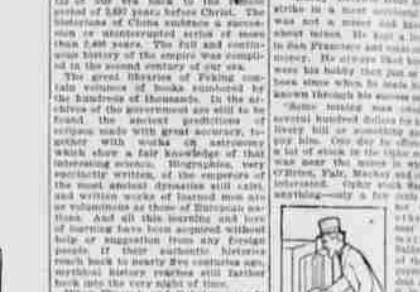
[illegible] period of 2,637 years before Christ. The historians of China embrace a succession of uninterrupted annals of more than 2,400 years. The full and continuous history of the empire was compiled in the second century of our era.

The great libraries of Peking contain volumes of books numbered by the hundreds of thousands. In the archives of the astronomical are still to be found the ancient predictions of eclipses made with great accuracy, together with works on astronomy which show a fair knowledge of that interesting science. Biographies, very succinctly written, of the emperors of the most ancient dynasties still exist, and written works of learned men are as voluminous as those of European nations. And all this learning and love of learning have been acquired without help or suggestion from any foreign source. If these authentic histories reach back to nearly five centuries ago, mythical history reaches still farther back into the very night of time.

strike in a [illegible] was not a miner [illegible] about mines. He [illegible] in San Francisco and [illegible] history. He always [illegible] were his hobby that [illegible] in those days. In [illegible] known through his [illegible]

"Some mining was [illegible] several hundred dollars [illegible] livery bill or something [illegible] pay him. One day he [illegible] a lot of stock in the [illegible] was near the mines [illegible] O'Brien, Fair, Mackay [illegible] interested. Only stock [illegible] anything nearly a few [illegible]